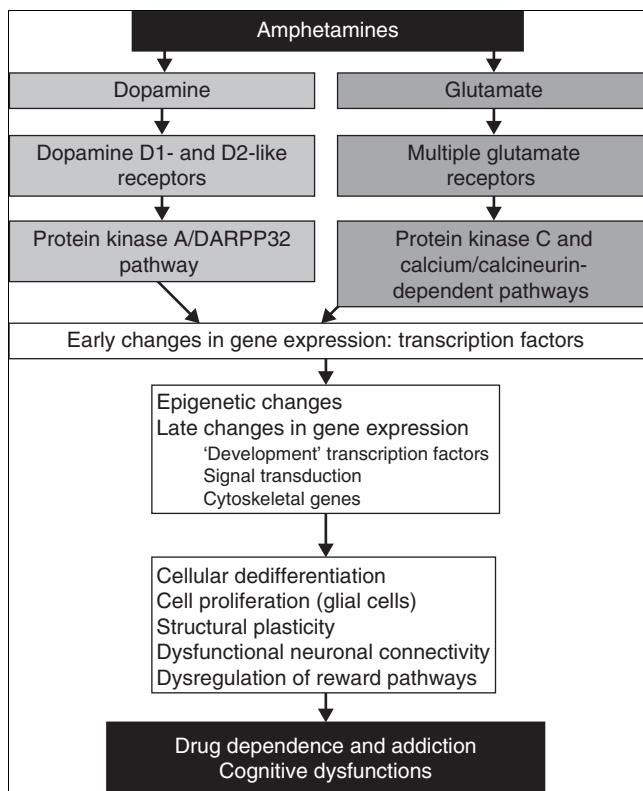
Amphetamines

Dopamine

Glutamate

Dopamine D1- and D2-like receptors

Multiple glutamate receptors

Protein kinase A/DARPP32 pathway

Protein kinase C and calcium/calcineurin-dependent pathways

Early changes in gene expression: transcription factors

Epigenetic changes
Late changes in gene expression
'Development' transcription factors
Signal transduction
Cytoskeletal genes

Cellular dedifferentiation
Cell proliferation (glial cells)
Structural plasticity
Dysfunctional neuronal connectivity
Dysregulation of reward pathways

Drug dependence and addiction
Cognitive dysfunctions